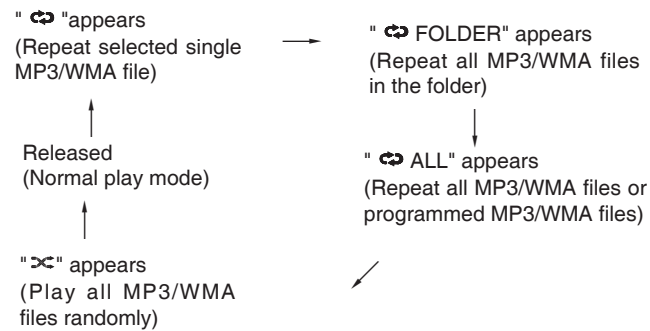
" ⇄ "appears
(Repeat selected single MP3/WMA file)

" ⇄ FOLDER" appears
(Repeat all MP3/WMA files in the folder)

" ⇄ ALL" appears
(Repeat all MP3/WMA files or programmed MP3/WMA files)

" ⤨" appears
(Play all MP3/WMA files randomly)

Released
(Normal play mode)